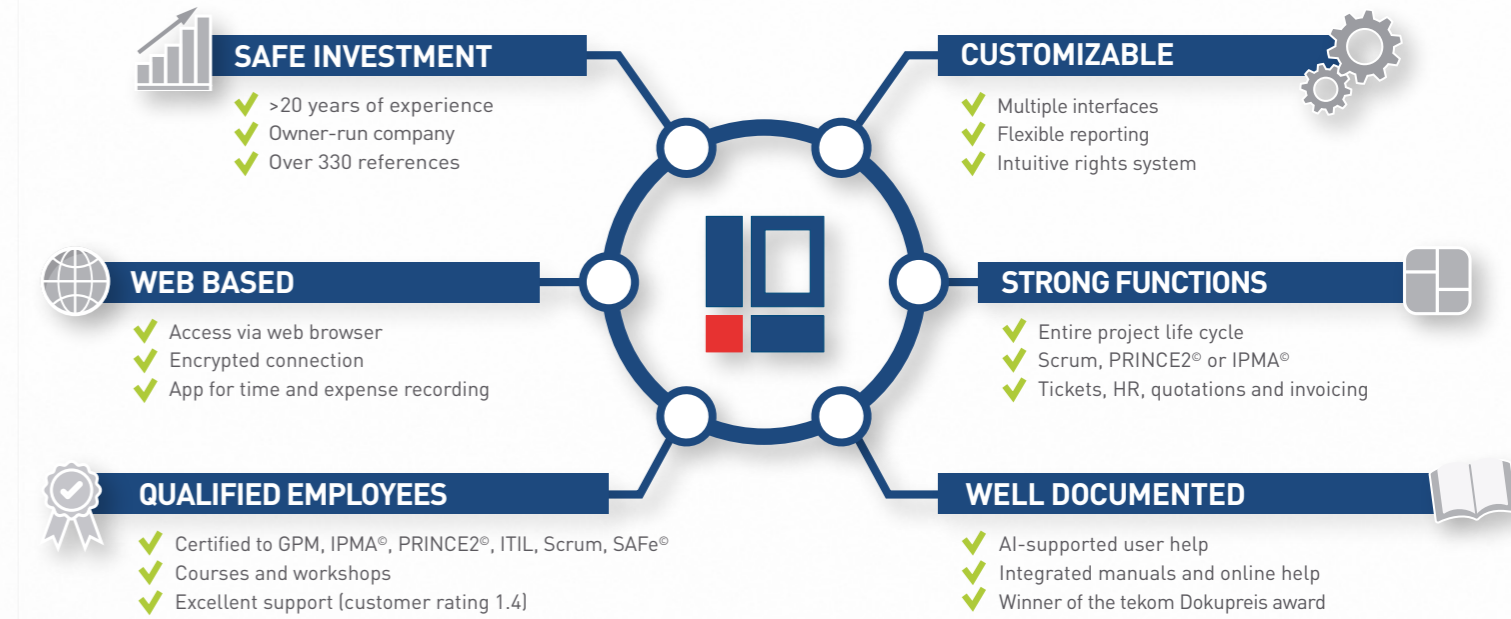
SAFE INVESTMENT
>20 years of experience
Owner-run company
Over 330 references

CUSTOMIZABLE
Multiple interfaces
Flexible reporting
Intuitive rights system

WEB BASED
Access via web browser
Encrypted connection
App for time and expense recording

STRONG FUNCTIONS
Entire project life cycle
Scrum, PRINCE2© or IPMA©
Tickets, HR, quotations and invoicing

QUALIFIED EMPLOYEES
Certified to GPM, IPMA©, PRINCE2©, ITIL, Scrum, SAFe©
Courses and workshops
Excellent support (customer rating 1.4)

WELL DOCUMENTED
AI-supported user help
Integrated manuals and online help
Winner of the tekom Dokupreis award